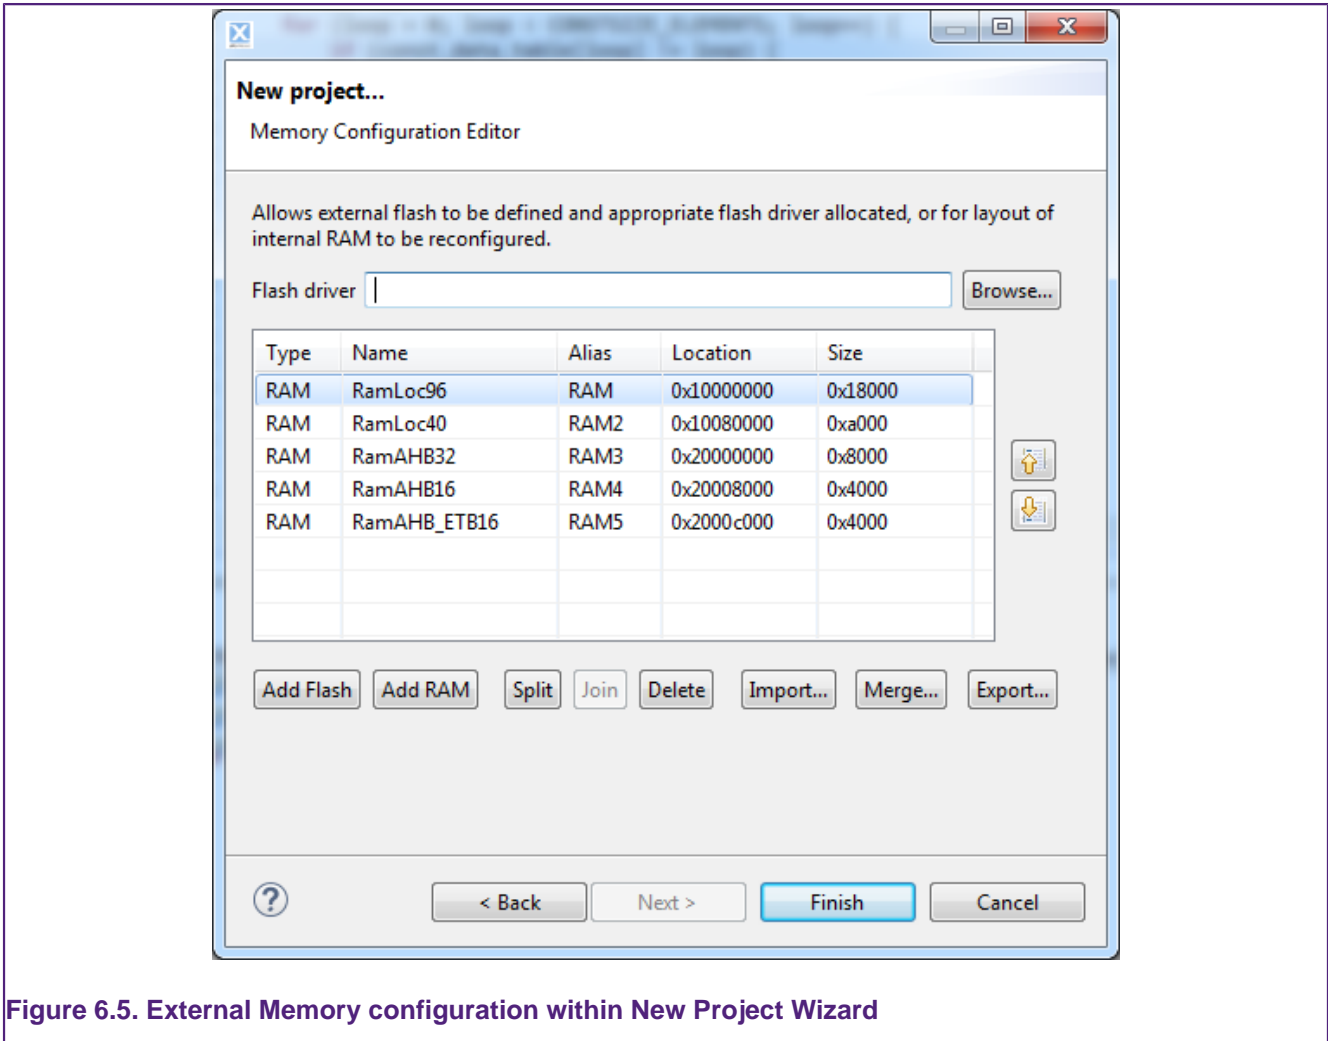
New project...

Memory Configuration Editor

Allows external flash to be defined and appropriate flash driver allocated, or for layout of internal RAM to be reconfigured.

Flash driver

Browse...

| Type | Name | Alias | Location | Size |
|---|---|---|---|---|
| RAM | RamLoc96 | RAM | 0x10000000 | 0x18000 |
| RAM | RamLoc40 | RAM2 | 0x10080000 | 0xa000 |
| RAM | RamAHB32 | RAM3 | 0x20000000 | 0x8000 |
| RAM | RamAHB16 | RAM4 | 0x20008000 | 0x4000 |
| RAM | RamAHB_ETB16 | RAM5 | 0x2000c000 | 0x4000 |

Add Flash  Add RAM  Split  Join  Delete  Import...  Merge...  Export...

< Back  Next >  Finish  Cancel

Figure 6.5. External Memory configuration within New Project Wizard